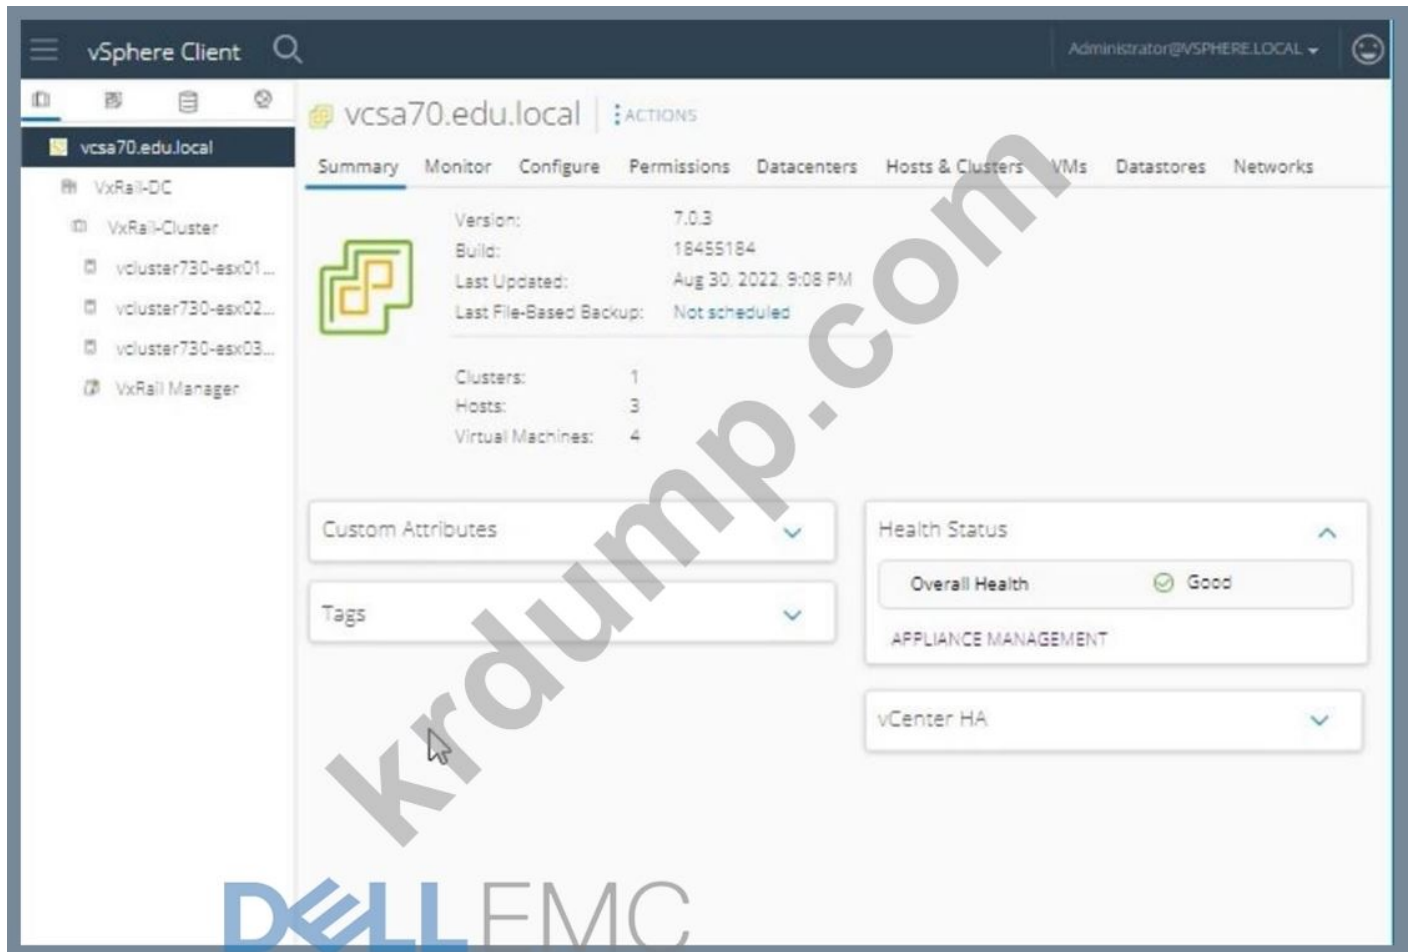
vSphere Client

Administrator@VSPHERE.LOCAL

vcsa70.edu.local
VxRail-DC
VxRail-Cluster
vcluster730-esx01...
vcluster730-esx02...
vcluster730-esx03...
VxRail Manager

vcsa70.edu.local ACTIONS

Summary Monitor Configure Permissions Datacenters Hosts & Clusters VMs Datastores Networks

Version: 7.0.3
Build: 18455184
Last Updated: Aug 30, 2022, 9:08 PM
Last File-Based Backup: Not scheduled

Clusters: 1
Hosts: 3
Virtual Machines: 4

Custom Attributes

Tags

Health Status

Overall Health Good

APPLIANCE MANAGEMENT

vCenter HA

krdump.com

DELLEMC